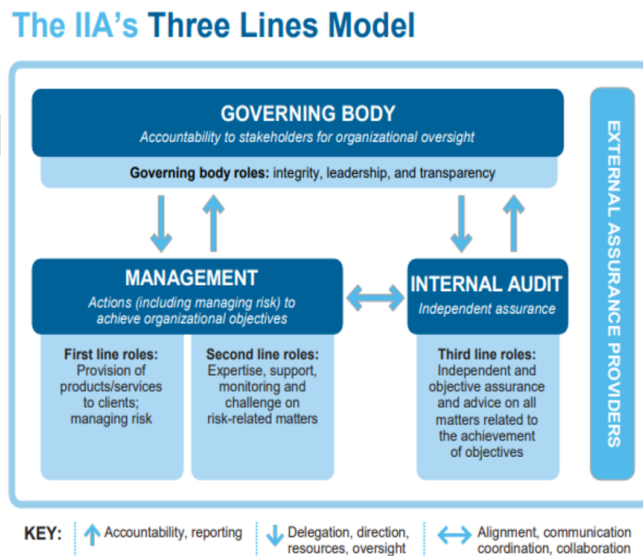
The IIA's Three Lines Model

GOVERNING BODY

Accountability to stakeholders for organizational oversight

Governing body roles: integrity, leadership, and transparency

MANAGEMENT

Actions (including managing risk) to achieve organizational objectives

First line roles: Provision of products/services to clients; managing risk

Second line roles: Expertise, support, monitoring and challenge on risk-related matters

INTERNAL AUDIT

Independent assurance

Third line roles: Independent and objective assurance and advice on all matters related to the achievement of objectives

EXTERNAL ASSURANCE PROVIDERS

KEY: Accountability, reporting | Delegation, direction, resources, oversight | Alignment, communication coordination, collaboration